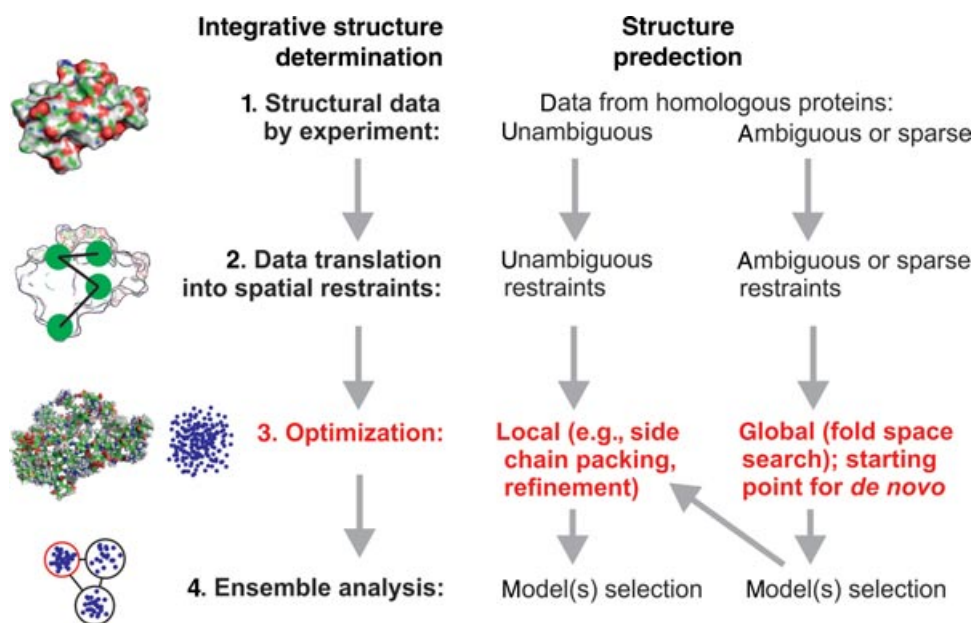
Integrative structure determination

Structure predection

1. Structural data by experiment:

Data from homologous proteins:

Unambiguous

Ambiguous or sparse

2. Data translation into spatial restraints:

Unambiguous restraints

Ambiguous or sparse restraints

3. Optimization:

Local (e.g., side chain packing, refinement)

Global (fold space search); starting point for *de novo*

4. Ensemble analysis:

Model(s) selection

Model(s) selection